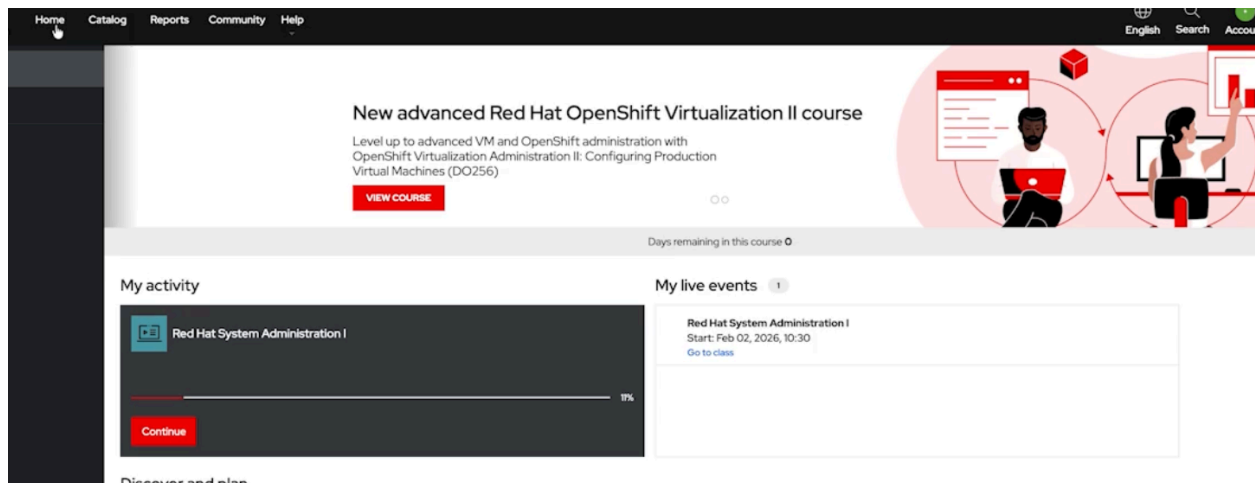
Home Catalog Reports Community Help

English Search Accou

New advanced Red Hat OpenShift Virtualization II course

Level up to advanced VM and OpenShift administration with OpenShift Virtualization Administration II: Configuring Production Virtual Machines (DO256)

VIEW COURSE

Days remaining in this course 0

My activity

Red Hat System Administration I

11%

Continue

My live events 1

Red Hat System Administration I
Start: Feb 02, 2026, 10:30
Go to class

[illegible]